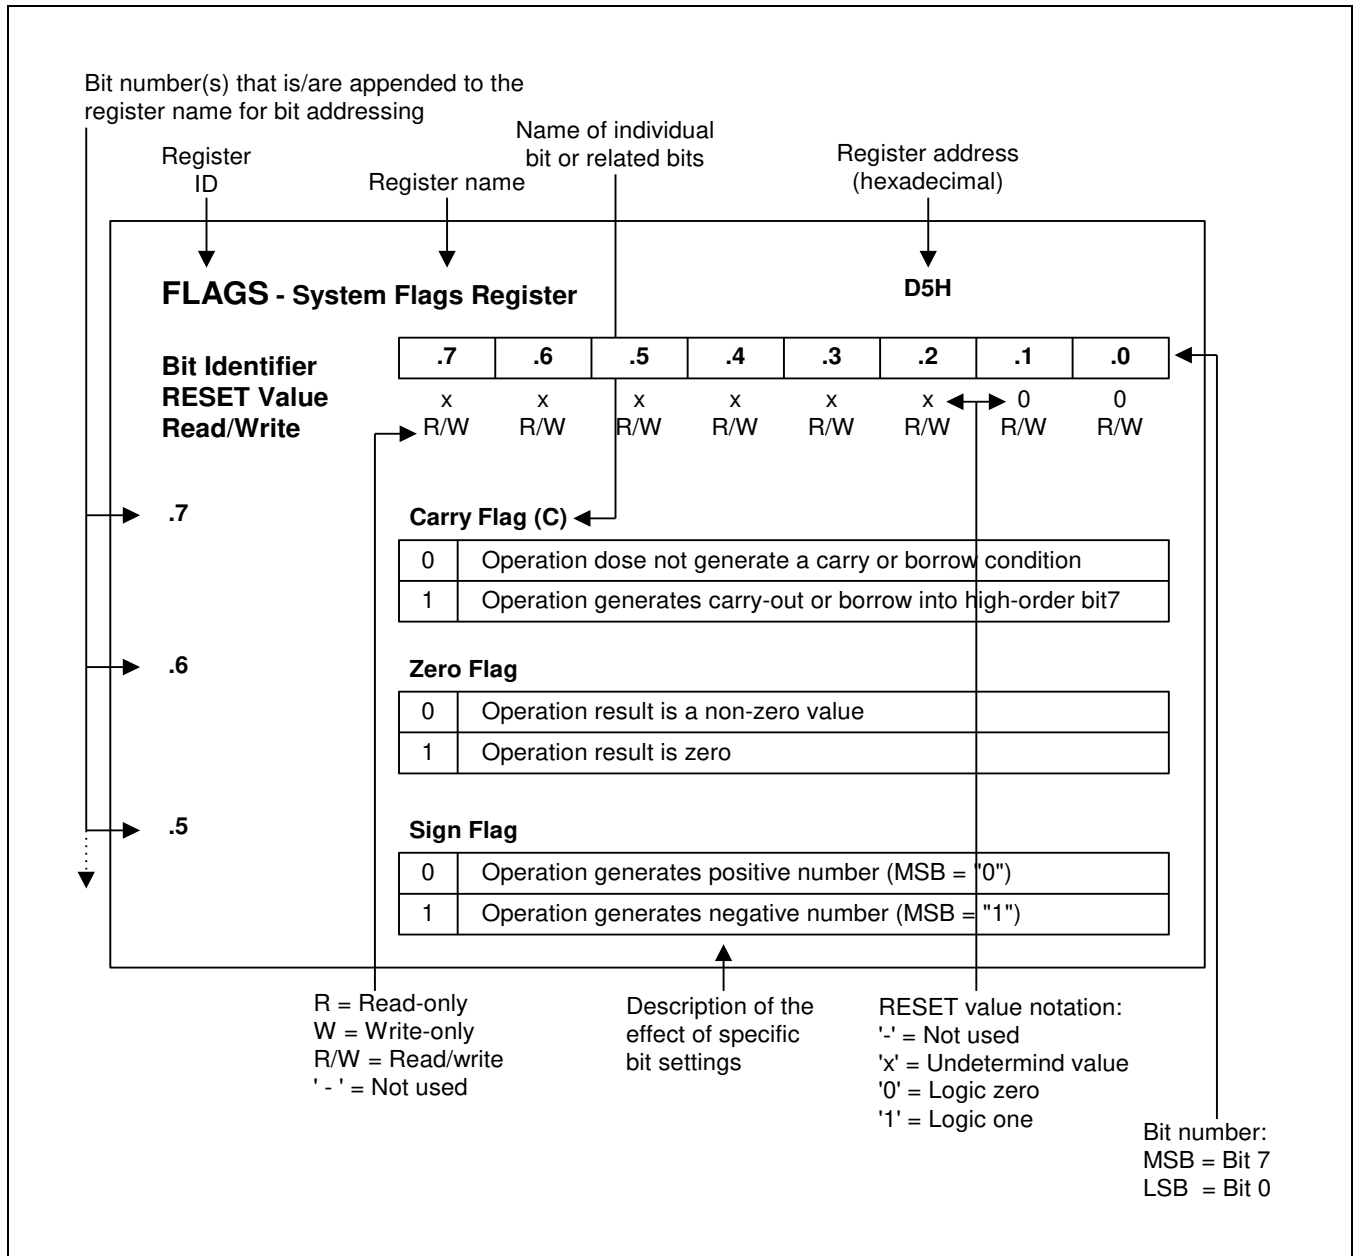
Bit number(s) that is/are appended to the register name for bit addressing

Name of individual bit or related bits

Register ID

Register name

Register address (hexadecimal)

FLAGS - System Flags Register

D5H

Bit Identifier
RESET Value
Read/Write

| .7 | .6 | .5 | .4 | .3 | .2 | .1 | .0 |
|---|---|---|---|---|---|---|---|
| x | x | x | x | x | x | 0 | 0 |
| R/W | R/W | R/W | R/W | R/W | R/W | R/W | R/W |

.7

Carry Flag (C)

| 0 | Operation dose not generate a carry or borrow condition |
|---|---|
| 1 | Operation generates carry-out or borrow into high-order bit7 |

.6

Zero Flag

| 0 | Operation result is a non-zero value |
|---|---|
| 1 | Operation result is zero |

.5

Sign Flag

| 0 | Operation generates positive number (MSB = "0") |
|---|---|
| 1 | Operation generates negative number (MSB = "1") |

R = Read-only
W = Write-only
R/W = Read/write
' - ' = Not used

Description of the effect of specific bit settings

RESET value notation:
'-' = Not used
'x' = Undetermind value
'0' = Logic zero
'1' = Logic one

Bit number:
MSB = Bit 7
LSB = Bit 0